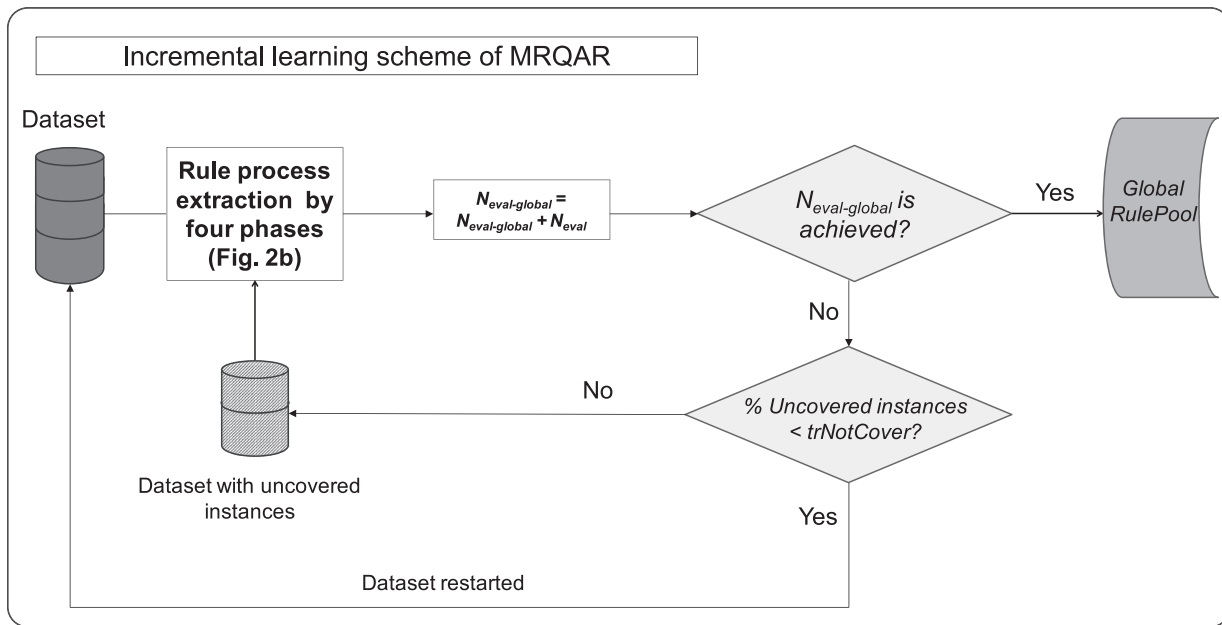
Incremental learning scheme of MRQAR

Dataset

Rule process extraction by four phases (Fig. 2b)

$N_{eval\text{-}global}$ = $N_{eval\text{-}global}$ + $N_{eval}$

$N_{eval\text{-}global}$ is achieved?

Yes

Global RulePool

No

No

% Uncovered instances < trNotCover?

Dataset with uncovered instances

Yes

Dataset restarted